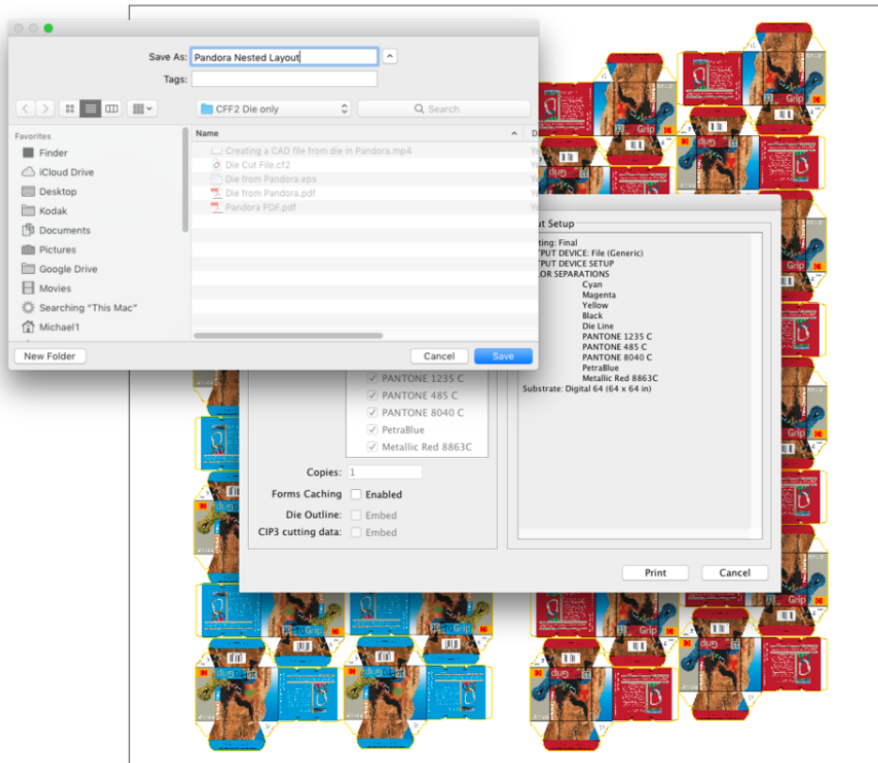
Save As: Pandora Nested Layout

Tags:

CFF2 Die only

Search

Favorites

Finder

iCloud Drive

Desktop

Kodak

Documents

Pictures

Google Drive

Movies

Searching "This Mac"

Michael1

Name

Creating a CAD file from die in Pandora.mp4

Die Cut File.cf2

Die from Pandora.eps

Die from Pandora.pdf

Pandora PDF.pdf

New Folder

Cancel

Save

ut Setup

ting: Final
TPUT DEVICE: File (Generic)
TPUT DEVICE SETUP
OR SEPARATIONS
Cyan
Magenta
Yellow
Black
Die Line
PANTONE 1235 C
PANTONE 485 C
PANTONE 8040 C
PetraBlue
Metallic Red 8863C
Substrate: Digital 64 (64 x 64 in)

PANTONE 1235 C

PANTONE 485 C

PANTONE 8040 C

PetraBlue

Metallic Red 8863C

Copies: 1

Forms Caching Enabled

Die Outline: Embed

CIP3 cutting data: Embed

Print

Cancel

Grip